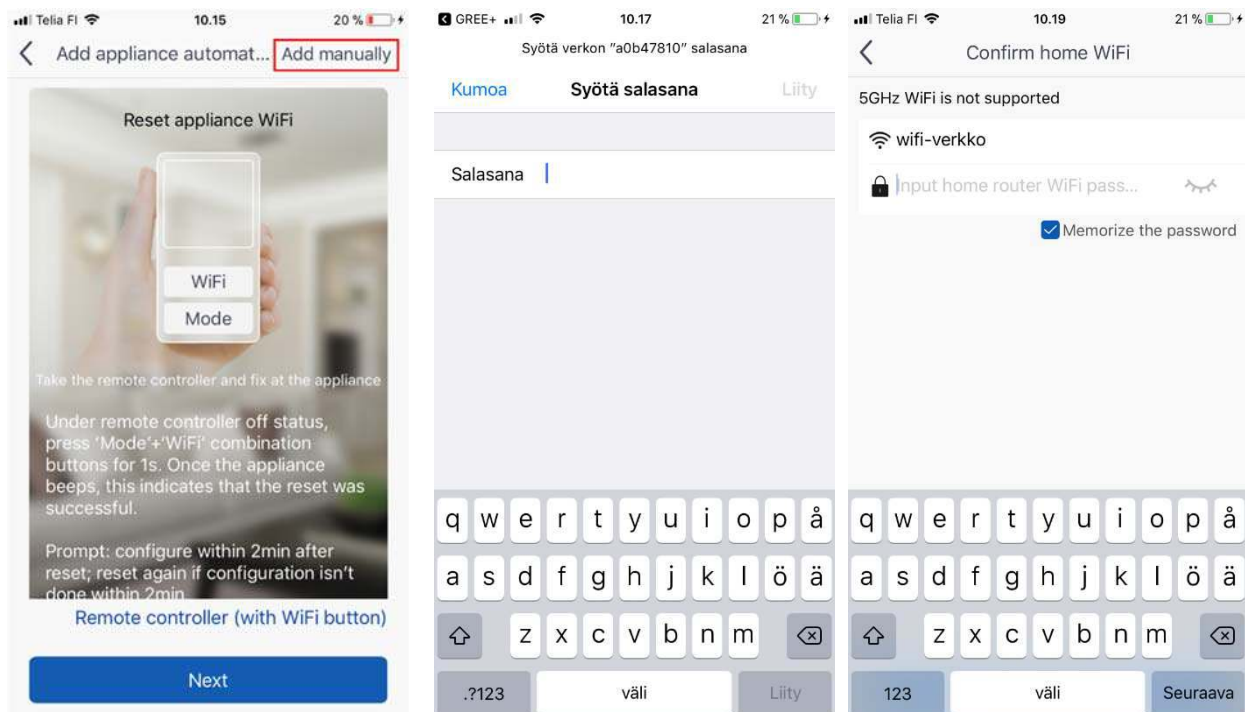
Telia FI 10.15 20 %

Add appliance automat... Add manually

Reset appliance WiFi

WiFi

Mode

Take the remote controller and fix at the appliance

Under remote controller off status, press 'Mode'+'WiFi' combination buttons for 1s. Once the appliance beeps, this indicates that the reset was successful.

Prompt: configure within 2min after reset; reset again if configuration isn't done within 2min

Remote controller (with WiFi button)

Next

GREE+ 10.17 21 %

Syötä verkon "a0b47810" salasana

Kumoa Syötä salasana Liity

Salasana

q w e r t y u i o p å
a s d f g h j k l ö ä
z x c v b n m
.?123 väli Liity

Telia FI 10.19 21 %

Confirm home WiFi

5GHz WiFi is not supported

wifi-verkko

Input home router WiFi pass...

Memorize the password

q w e r t y u i o p å
a s d f g h j k l ö ä
z x c v b n m
123 väli Seuraava